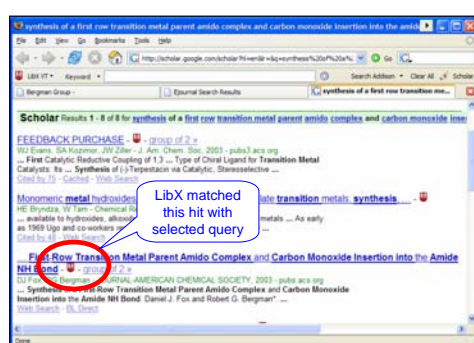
synthesis of a first row transition metal parent amido complex and carbon monoxide insertion into the amide

File Edit View Go Bookmarks Tools Help

http://scholar.google.com/scholar?hl=en&lr=&q=synthesis%20of%20a%

Go

LibX VT · Keyword ·

Search Addison · Clear All · Scholar

Bergman Group -

Ejournal Search Results

synthesis of a first row transition me...

Scholar Results 1 - 8 of 8 for synthesis of a first row transition metal parent amido complex and carbon monoxide inse

FEEDBACK PURCHASE - group of 2 »
WJ Evans, SA Kozimor, JW Ziller - J. Am. Chem. Soc., 2003 - pubs.acs.org
... First Catalytic Reductive Coupling of 1,3 ... Type of Chiral Ligand for Transition Metal Catalysts: Its ... Synthesis of (-)-Terpestacin via Catalytic, Stereoselective ...
Cited by 75 - Cached - Web Search

Monomeric metal hydroxides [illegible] late transition metals: synthesis ...
HE Bryndza, W Tam - Chemical R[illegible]
... available to hydroxides, alkoxid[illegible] metals ... As early as 1969 Ugo and co-workers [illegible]
Cited by 48 - Web Search

LibX matched this hit with selected query

First-Row Transition Metal Parent Amido Complex and Carbon Monoxide Insertion into the Amide NH Bond - group of 2 »
DJ Fox, RG Bergman - JOURNAL AMERICAN CHEMICAL SOCIETY, 2003 - pubs.acs.org
... Synthesis of a First-Row Transition Metal Parent Amido Complex and Carbon Monoxide Insertion into the Amide NH Bond. Daniel J. Fox and Robert G. Bergman* ...
Web Search - BL Direct

Done